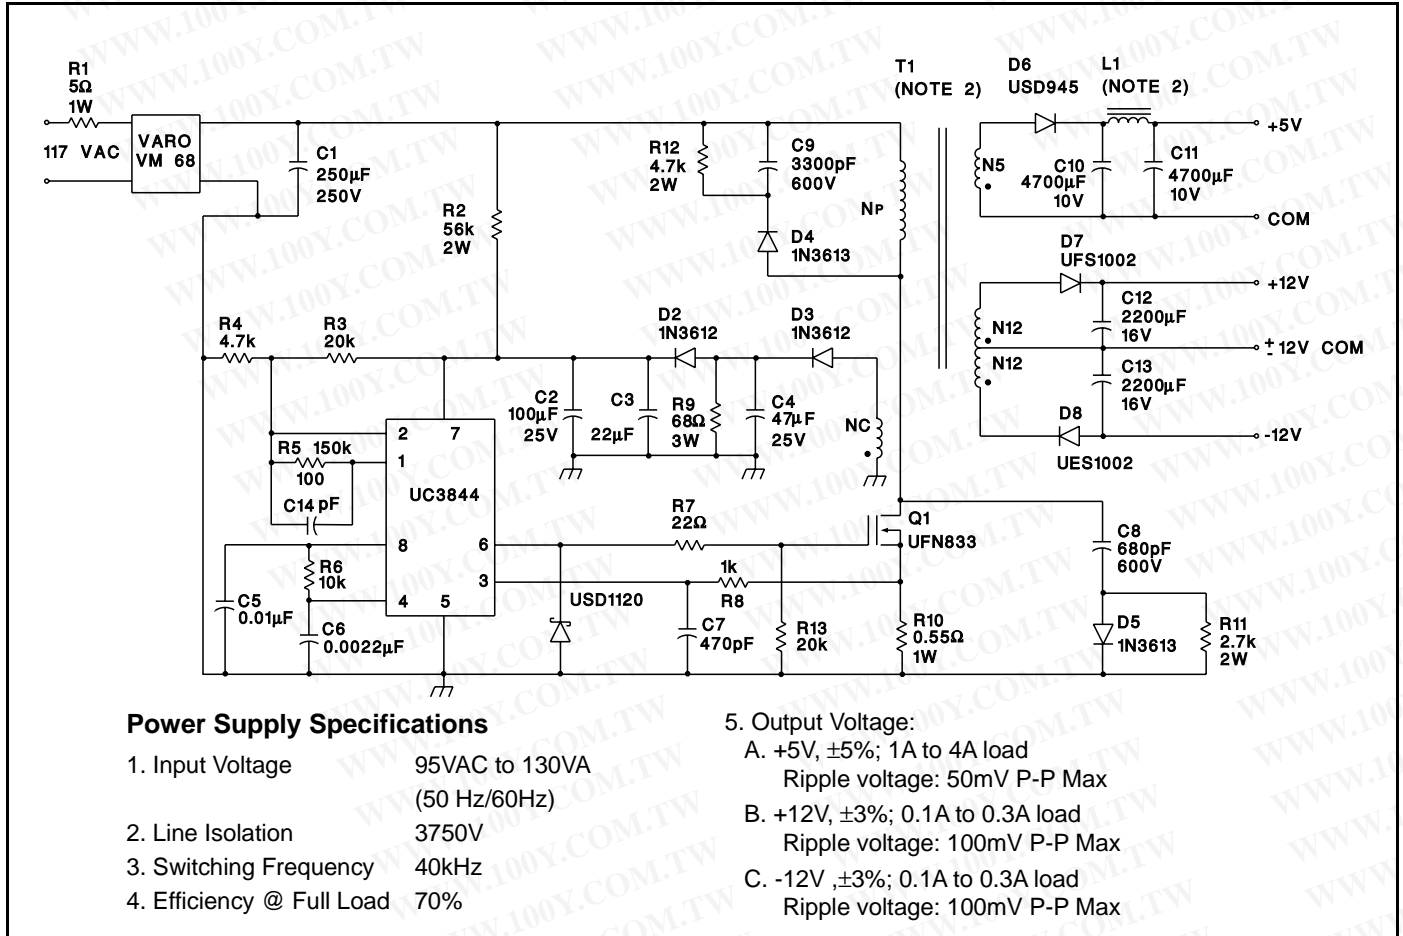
R1
5Ω
1W

117 VAC

VARO
VM 68

C1
250µF
250V

R2
56k
2W

R12
4.7k
2W

C9
3300pF
600V

NP

D4
1N3613

T1
(NOTE 2)

D6
USD945

L1
(NOTE 2)

+5V

N5

C10
4700µF
10V

C11
4700µF
10V

COM

D7
UFS1002

+12V

C12
2200µF
16V

N12

N12

±12V COM

C13
2200µF
16V

D8

UES1002

-12V

R4
4.7k

R3
20k

D2
1N3612

D3
1N3612

C2
100µF
25V

C3
22µF

R9
68Ω
3W

C4
47µF
25V

NC

R5 150k
100

C14 pF

2 7
1
UC3844
8 6
3
4 5

R7
22Ω

Q1
UFN833

C8
680pF
600V

R6
10k

1k
R8

C5
0.01µF

C6
0.0022µF

USD1120

C7
470pF

R13
20k

R10
0.55Ω
1W

D5
1N3613

R11
2.7k
2W

**Power Supply Specifications**

1. Input Voltage 95VAC to 130VA (50 Hz/60Hz)
2. Line Isolation 3750V
3. Switching Frequency 40kHz
4. Efficiency @ Full Load 70%

5. Output Voltage:
A. +5V, ±5%; 1A to 4A load
Ripple voltage: 50mV P-P Max
B. +12V, ±3%; 0.1A to 0.3A load
Ripple voltage: 100mV P-P Max
C. -12V ,±3%; 0.1A to 0.3A load
Ripple voltage: 100mV P-P Max

WWW.100Y.COM.TW